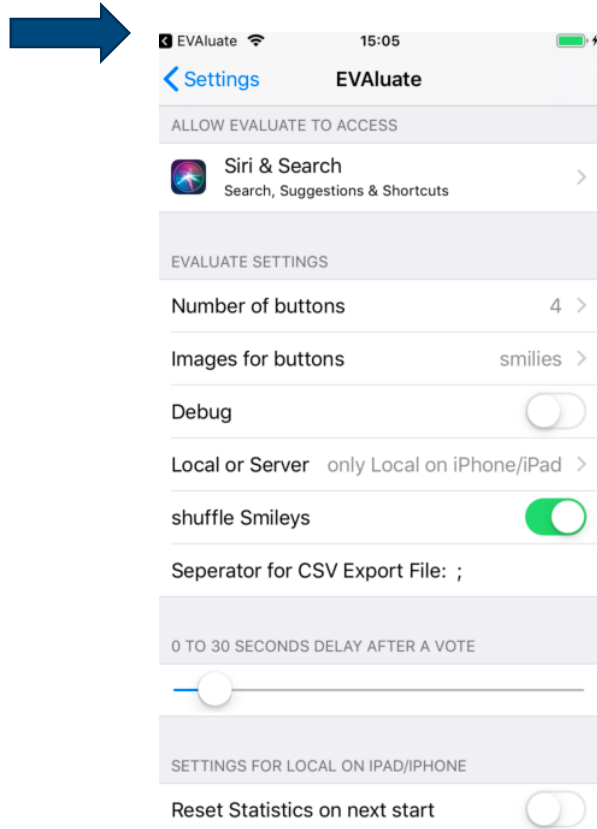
EVAluate 15:05

Settings EVAluate

ALLOW EVALUATE TO ACCESS

Siri & Search
Search, Suggestions & Shortcuts

EVALUATE SETTINGS

Number of buttons 4

Images for buttons smilies

Debug

Local or Server only Local on iPhone/iPad

shuffle Smileys

Seperator for CSV Export File: ;

0 TO 30 SECONDS DELAY AFTER A VOTE

SETTINGS FOR LOCAL ON IPAD/IPHONE

Reset Statistics on next start